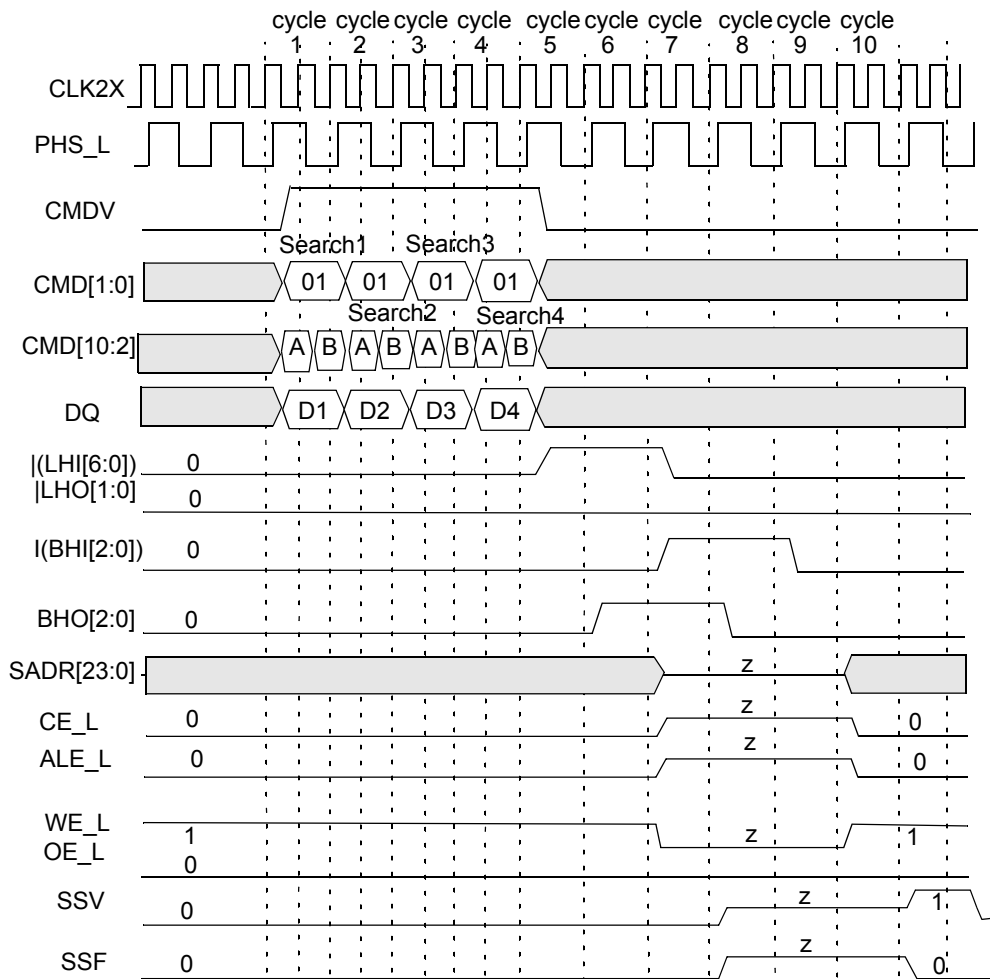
cycle 1 cycle 2 cycle 3 cycle 4 cycle 5 cycle 6 cycle 7 cycle 8 cycle 9 cycle 10

CLK2X

PHS_L

CMDV

Search1 Search3

CMD[1:0] 01 01 01 01

Search2 Search4

CMD[10:2] A B A B A B A B

DQ D1 D2 D3 D4

|(LHI[6:0]) 0
|LHO[1:0] 0

I(BHI[2:0]) 0

BHO[2:0] 0

SADR[23:0] z

CE_L 0 z 0

ALE_L 0 z 0

WE_L 1 z 1
OE_L 0

SSV 0 z 1

SSF 0 z 0